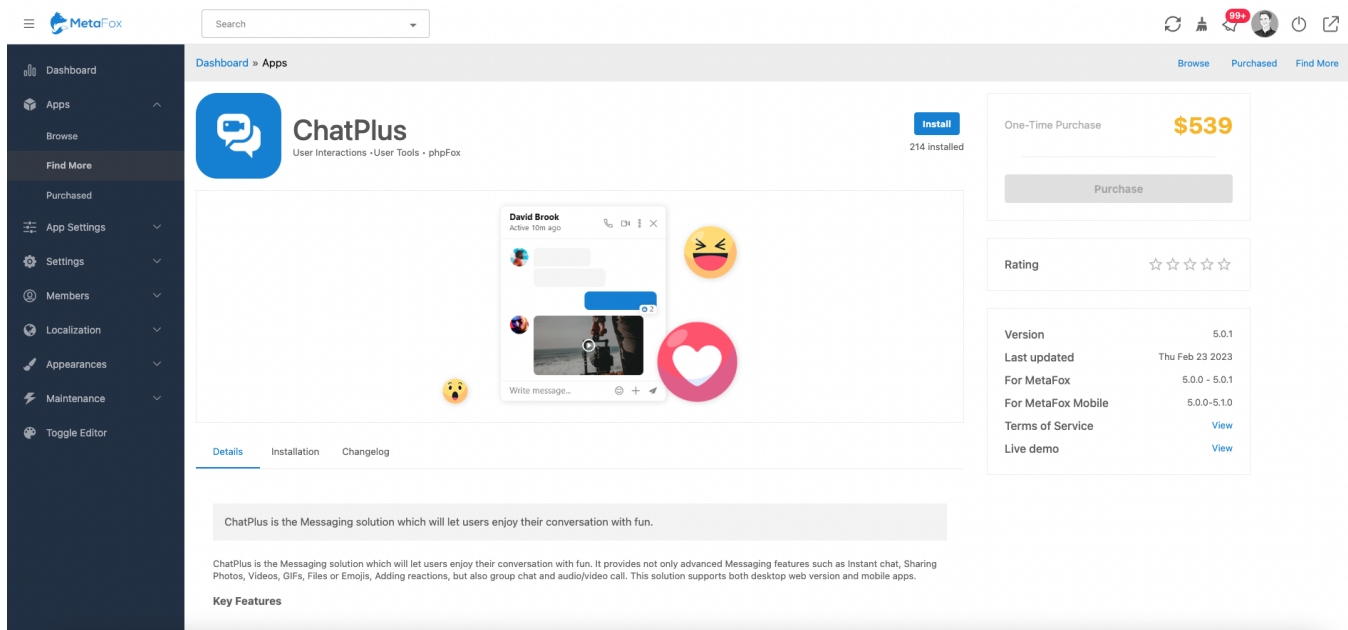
MetaFox

Search

99+

Dashboard
Apps
Browse
Find More
Purchased
App Settings
Settings
Members
Localization
Appearances
Maintenance
Toggle Editor

Dashboard » Apps

Browse Purchased Find More

ChatPlus
User Interactions •User Tools • phpFox

Install
214 installed

David Brook
Active 10m ago

2

Write message...

One-Time Purchase $539

Purchase

Rating

| Version | 5.0.1 |
|---|---|
| Last updated | Thu Feb 23 2023 |
| For MetaFox | 5.0.0 - 5.0.1 |
| For MetaFox Mobile | 5.0.0-5.1.0 |
| Terms of Service | View |
| Live demo | View |

Details Installation Changelog

ChatPlus is the Messaging solution which will let users enjoy their conversation with fun.

ChatPlus is the Messaging solution which will let users enjoy their conversation with fun. It provides not only advanced Messaging features such as Instant chat, Sharing Photos, Videos, GIFs, Files or Emojis, Adding reactions, but also group chat and audio/video call. This solution supports both desktop web version and mobile apps.

Key Features